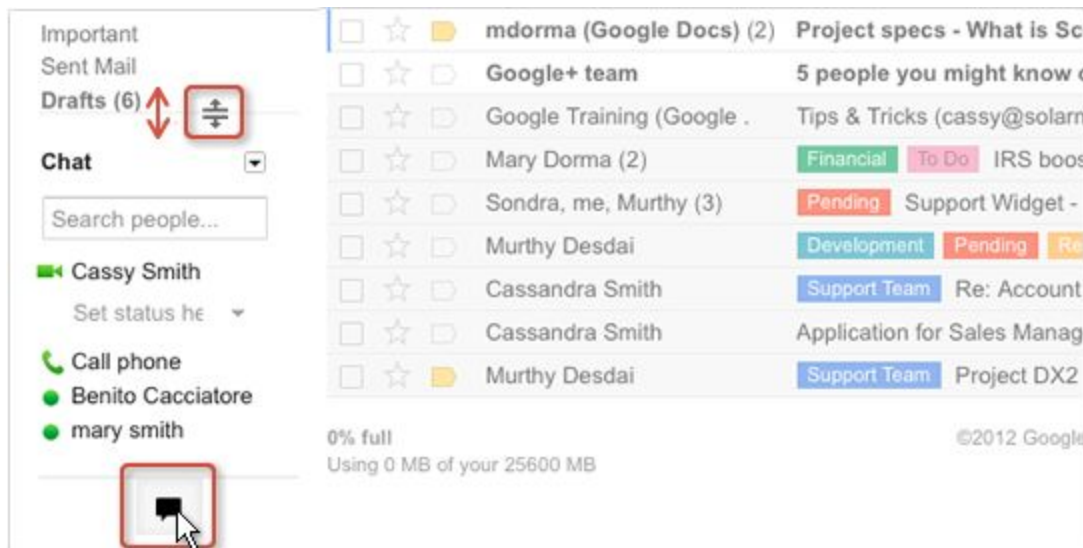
Important
Sent Mail
Drafts (6)

Chat

Search people...

Cassy Smith
Set status he

Call phone
Benito Cacciatore
mary smith

| mdorma (Google Docs) (2) | Project specs - What is Sc |
|---|---|
| Google+ team | 5 people you might know c |
| Google Training (Google . | Tips & Tricks (cassy@solarm |
| Mary Dorma (2) | Financial To Do IRS boos |
| Sondra, me, Murthy (3) | Pending Support Widget - |
| Murthy Desdai | Development Pending Re |
| Cassandra Smith | Support Team Re: Account |
| Cassandra Smith | Application for Sales Manag |
| Murthy Desdai | Support Team Project DX2 |

0% full
Using 0 MB of your 25600 MB

©2012 Google